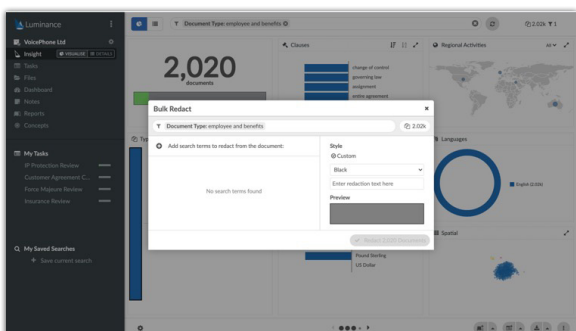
Luminance
VoicePhone Ltd
Insight
Tasks
Files
Dashboard
Notes
Reports
Concepts
My Tasks
IP Protection Review
Customer Agreement C...
Force Majeure Review
Insurance Review
My Saved Searches
+ Save current search

Document Type: employee and benefits
2.02k
2,020
documents
Clauses
change of control
governing law
assignment
entire agreement
Regional Activities
All
Languages
English (2,020)
Spatial
Pound Sterling
US Dollar

Bulk Redact
×
Document Type: employee and benefits
2.02k
Add search terms to redact from the document:
No search terms found
Style
Custom
Black
Enter redaction text here
Preview
Redact 2,020 Documents